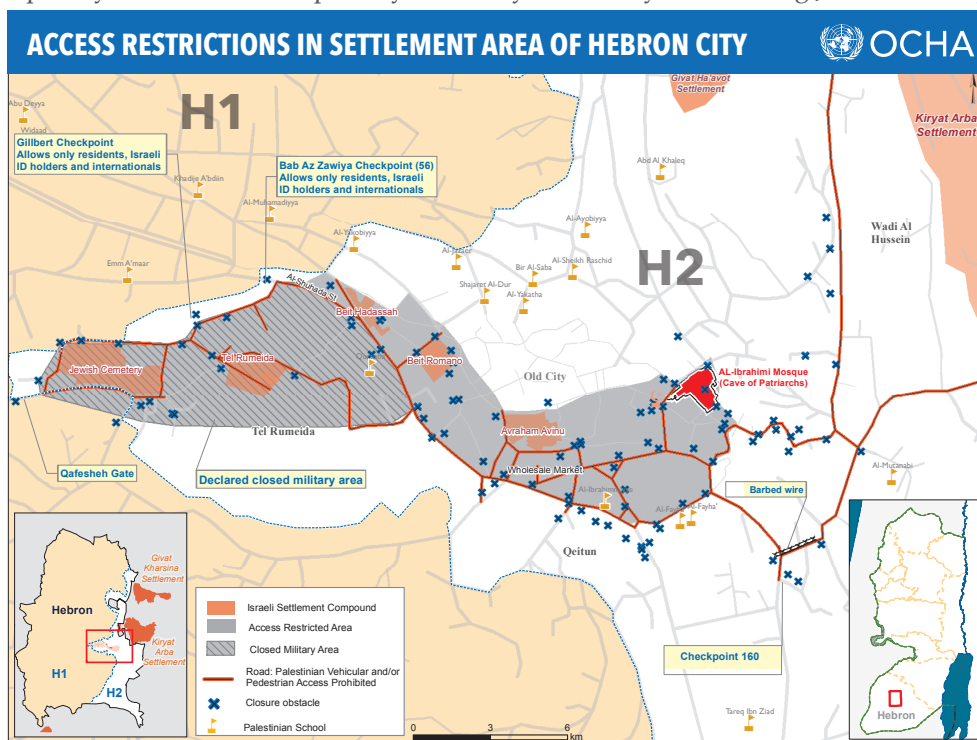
ACCESS RESTRICTIONS IN SETTLEMENT AREA OF HEBRON CITY

OCHA

H1

H2

Abu Deyya
Widad
Gillbert Checkpoint
Allows only residents, Israeli ID holders and internationals

Bab Az Zawiya Checkpoint (56)
Allows only residents, Israeli ID holders and internationals

Khadije A'bdiin
Al-Muhamadiyya
Al-Yakobiyya
Emm A'maar
Givat Ha'avot Settlement
Kiryat Arba Settlement
Abd Al Khaleq
Al-Ayobiyya
Wadi Al Hussein
Al-Sheikh Rashid
Bir Al-Saba
Shajaret Al-Dur
Al-Yakatha
Al-Shuhada St.
Beit Hadassah
Beit Romano
Old City
Jewish Cemetery
Tel Rumeida
AL-Ibrahimi Mosque (Cave of Patriarchs)
Tel Rumeida
Avraham Avinu
Wholesale Market
Al-Ibrahimiyya
Al-Fayha'
Al-Mutanabi
Barbed wire
Qeitun
Qafesheh Gate
Declared closed military area
Checkpoint 160
Tareq Ibn Ziad

Givat Kharsina Settlement
Hebron
Kiryat Arba Settlement
H1
H2

Israeli Settlement Compound
Access Restricted Area
Closed Military Area
Road: Palestinian Vehicular and/or Pedestrian Access Prohibited
Closure obstacle
Palestinian School

0 3 6 km

Hebron